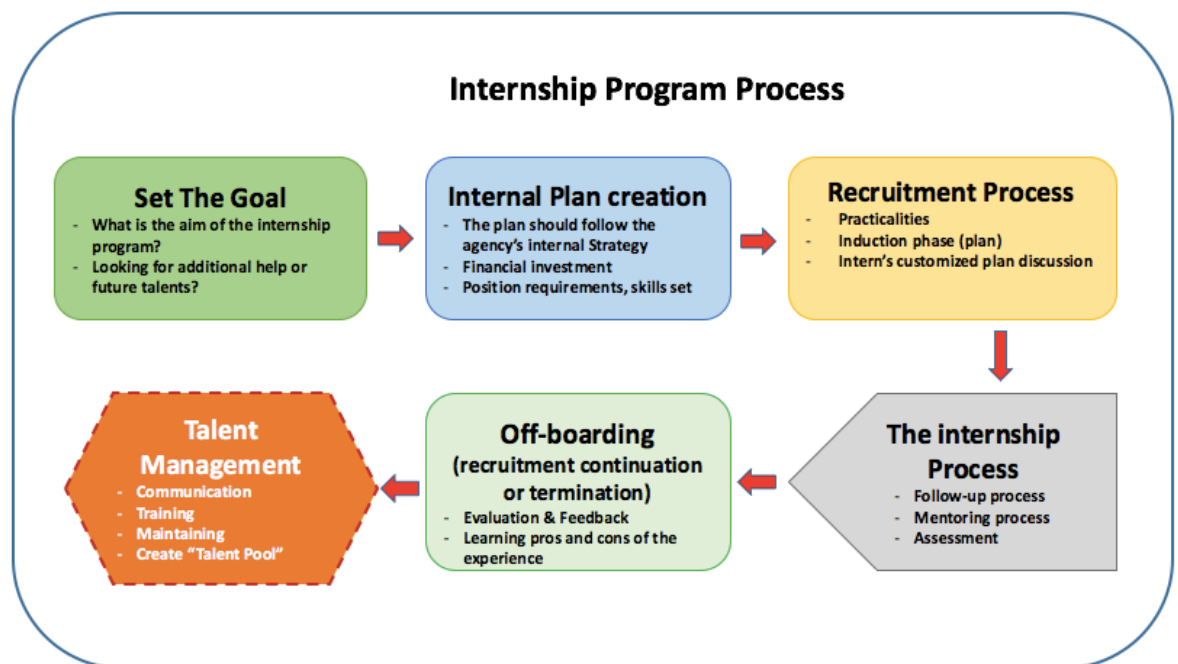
Internship Program Process

Set The Goal

- What is the aim of the internship program?
- Looking for additional help or future talents?

Internal Plan creation

- The plan should follow the agency's internal Strategy
- Financial investment
- Position requirements, skills set

Recruitment Process

- Practicalities
- Induction phase (plan)
- Intern's customized plan discussion

The internship Process

- Follow-up process
- Mentoring process
- Assessment

Off-boarding (recruitment continuation or termination)

- Evaluation & Feedback
- Learning pros and cons of the experience

Talent Management

- Communication
- Training
- Maintaining
- Create "Talent Pool"